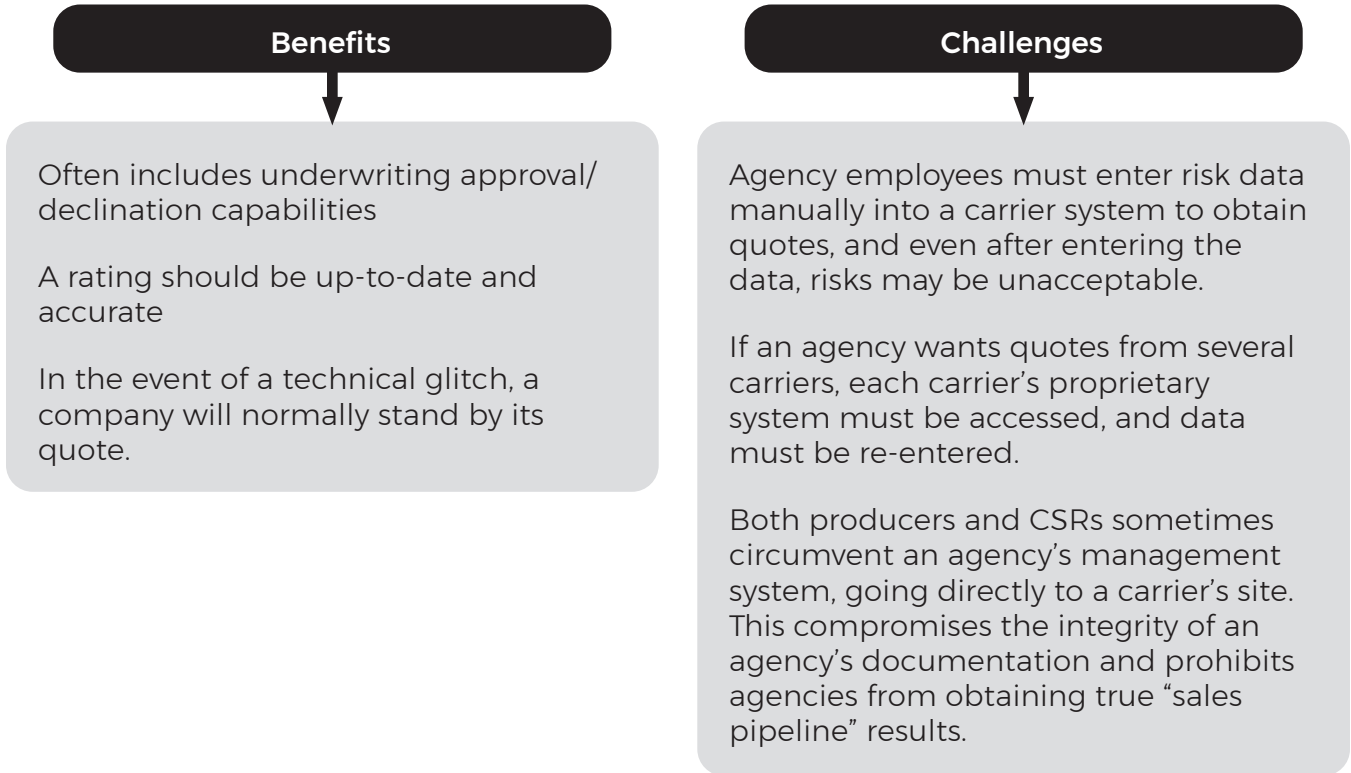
Benefits

Often includes underwriting approval/ declination capabilities

A rating should be up-to-date and accurate

In the event of a technical glitch, a company will normally stand by its quote.

Challenges

Agency employees must enter risk data manually into a carrier system to obtain quotes, and even after entering the data, risks may be unacceptable.

If an agency wants quotes from several carriers, each carrier's proprietary system must be accessed, and data must be re-entered.

Both producers and CSRs sometimes circumvent an agency's management system, going directly to a carrier's site. This compromises the integrity of an agency's documentation and prohibits agencies from obtaining true "sales pipeline" results.